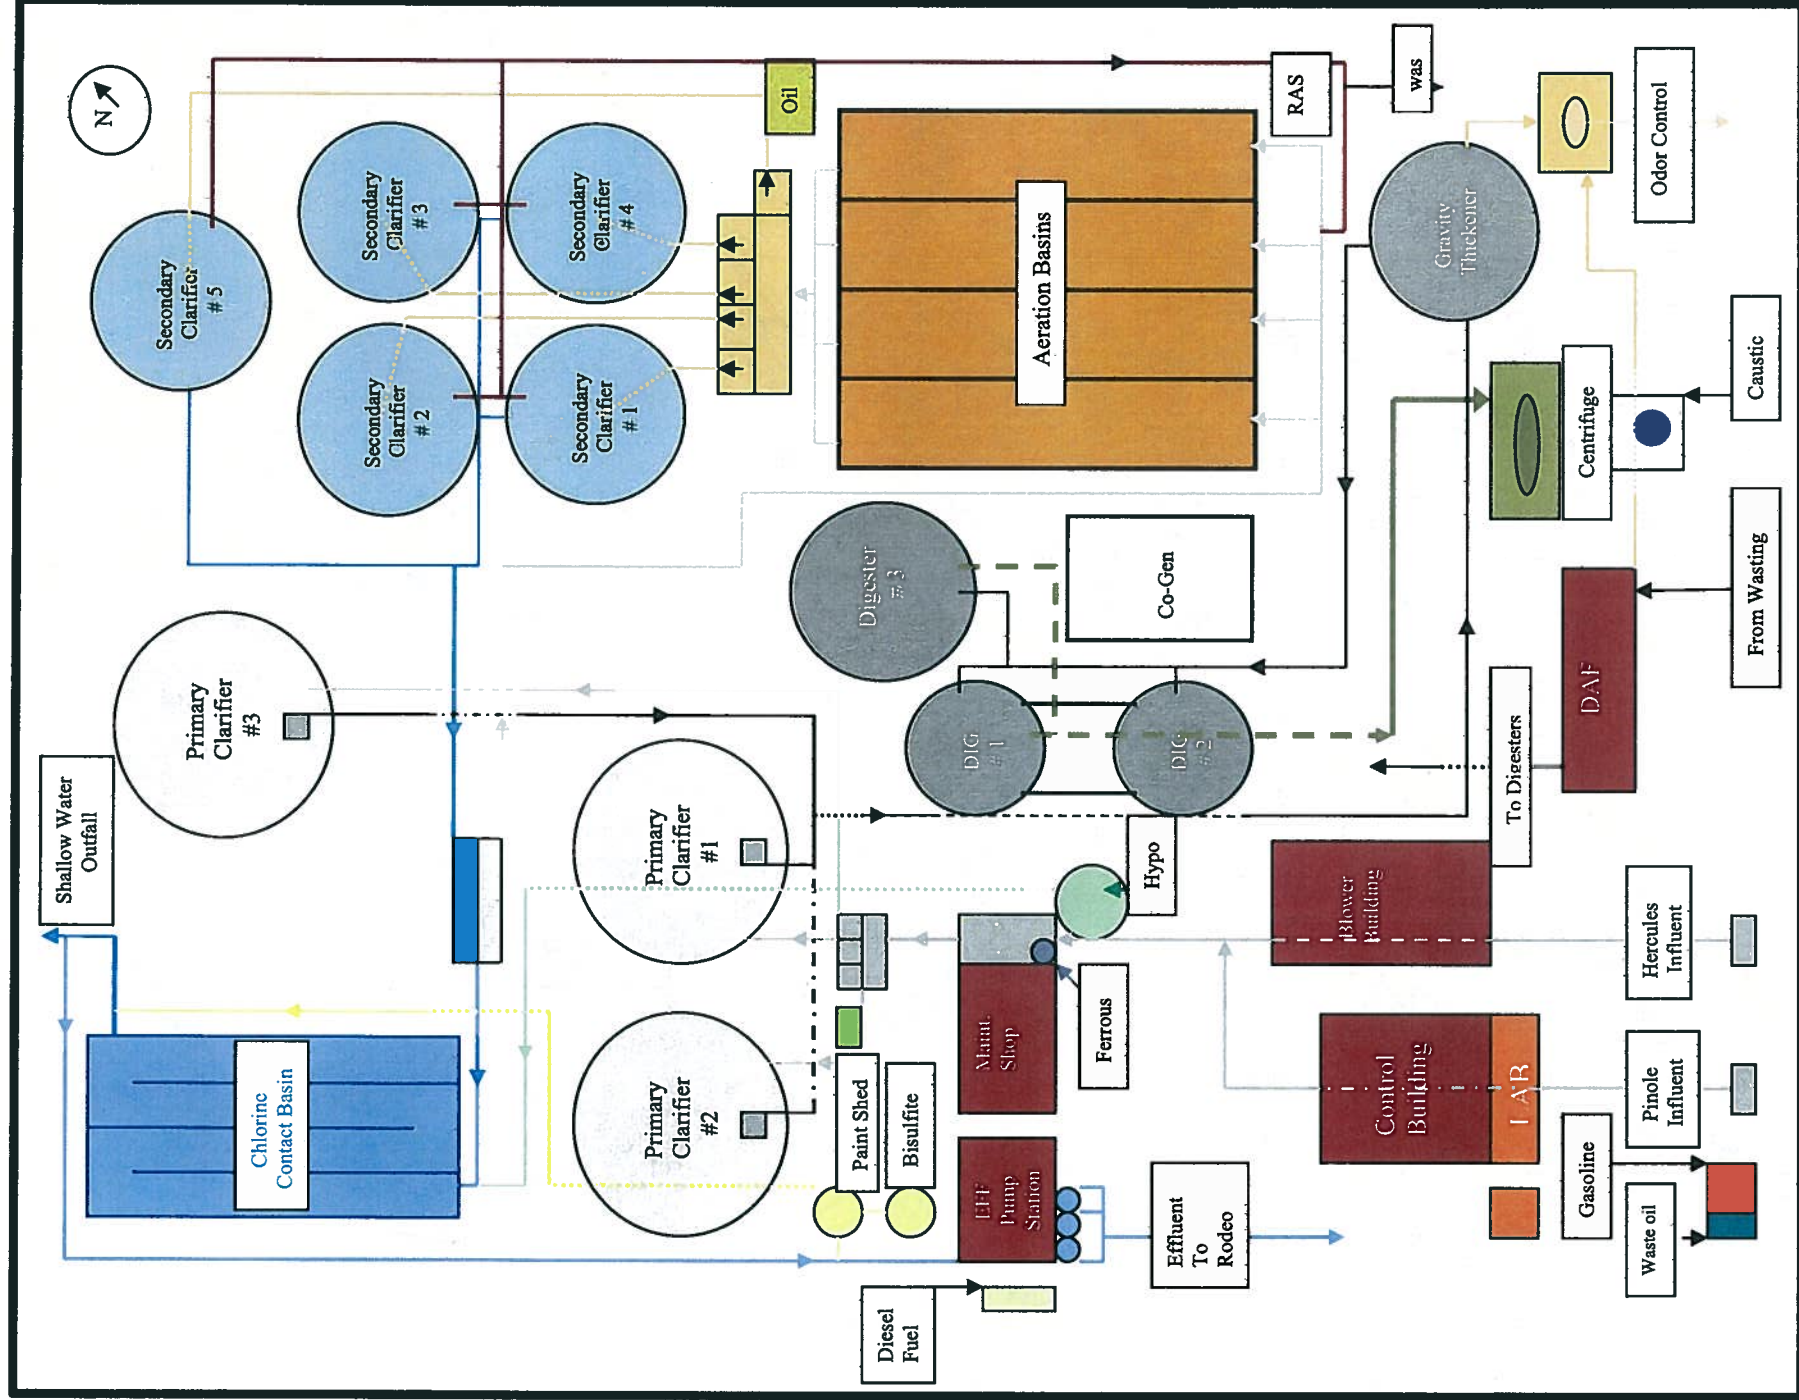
N

Secondary Clarifier # 5

Secondary Clarifier # 3

Secondary Clarifier # 4

Secondary Clarifier # 2

Secondary Clarifier # 1

Oil

Aeration Basins

RAS

was

Odor Control

Gravity Thickener

Centrifuge

Caustic

From Wasting

DAF

Digester # 3

Co-Gen

DIG # 1

DIG # 2

To Digesters

Primary Clarifier #3

Primary Clarifier #1

Primary Clarifier #2

Shallow Water Outfall

Hypo

Blower Building

Hercules Influent

Maint. Shop

Ferrous

Control Building

LAB

Pinole Influent

Chlorine Contact Basin

Paint Shed

Bisulfite

Eff Pump Station

Effluent To Rodeo

Gasoline

Waste oil

Diesel Fuel